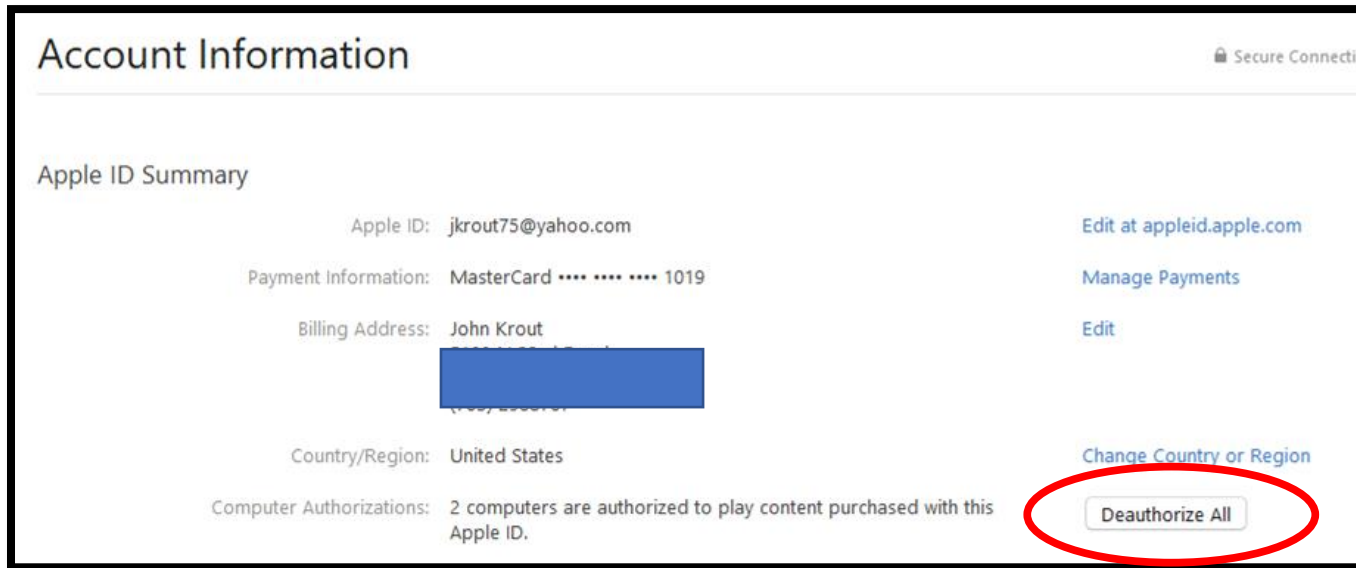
Account Information

Secure Connecti

Apple ID Summary

Apple ID: jkrout75@yahoo.com

Edit at appleid.apple.com

Payment Information: MasterCard •••• •••• •••• 1019

Manage Payments

Billing Address: John Krout

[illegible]

Edit

Country/Region: United States

Change Country or Region

Computer Authorizations: 2 computers are authorized to play content purchased with this Apple ID.

Deauthorize All